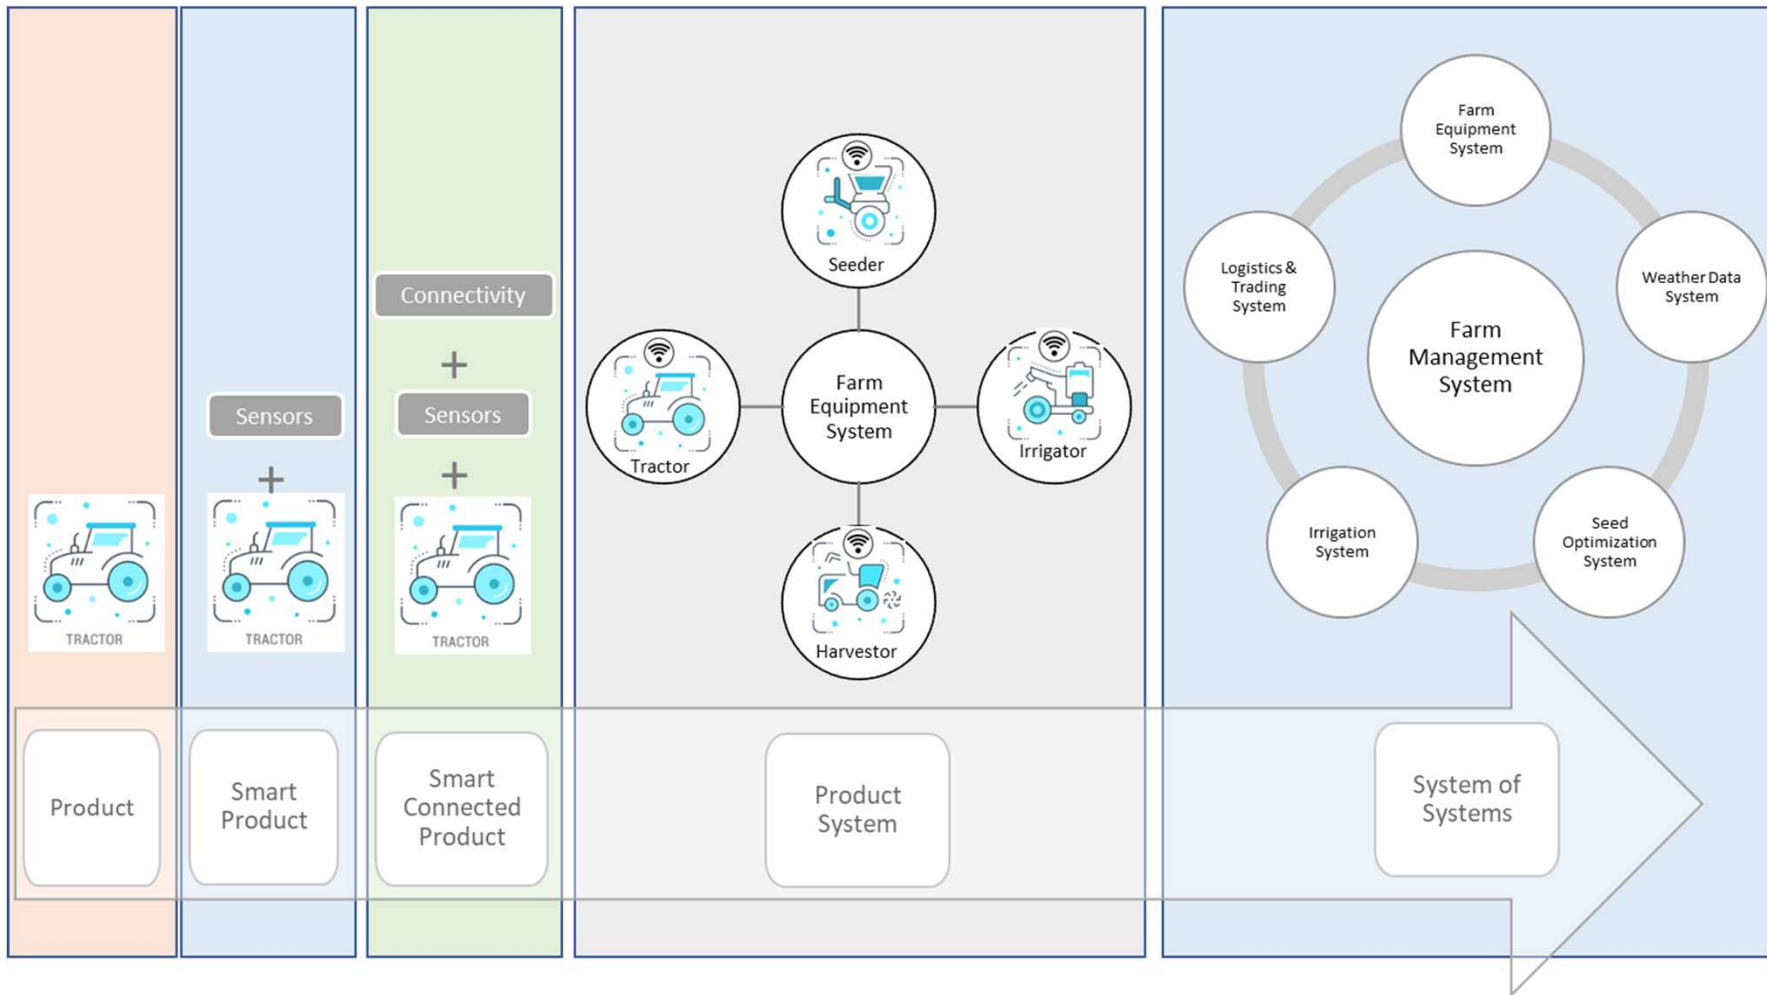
TRACTOR

Product

Sensors

+

TRACTOR

Smart Product

Connectivity

+

Sensors

+

TRACTOR

Smart Connected Product

Seeder

Tractor

Farm Equipment System

Irrigator

Harvestor

Product System

Farm Equipment System

Logistics & Trading System

Weather Data System

Farm Management System

Irrigation System

Seed Optimization System

System of Systems